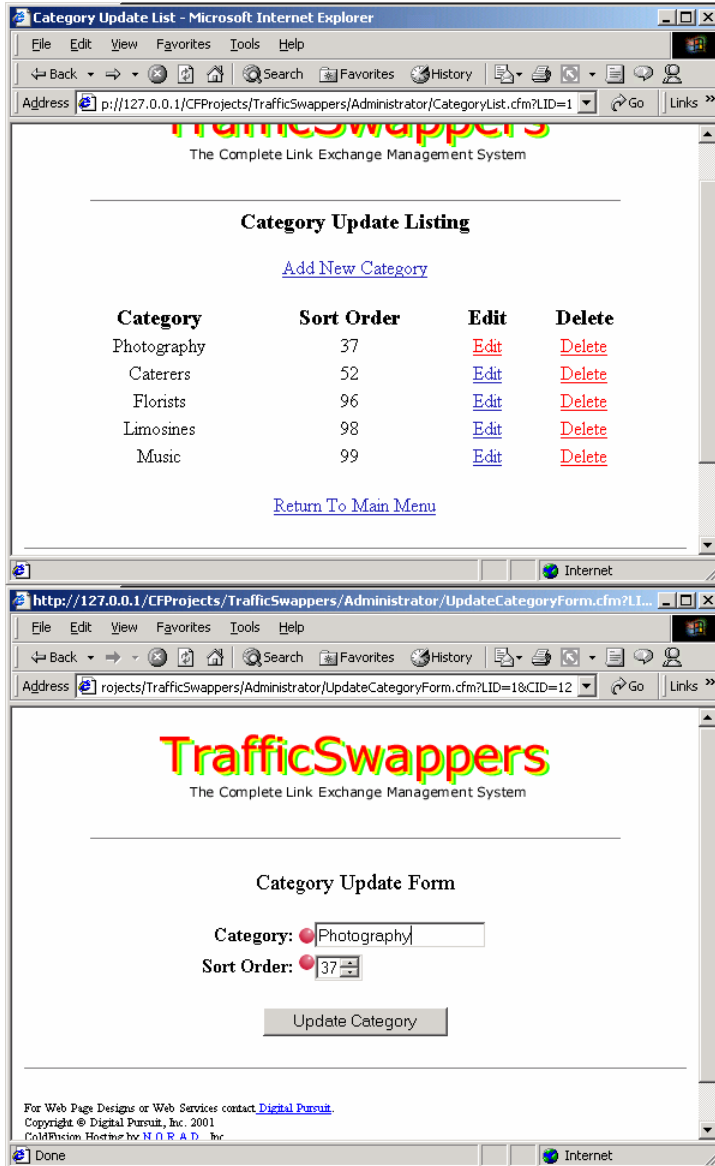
Category Update List - Microsoft Internet Explorer

File Edit View Favorites Tools Help

Back Search Favorites History

Address p://127.0.0.1/CFProjects/TrafficSwappers/Administrator/CategoryList.cfm?LID=1 Go Links »

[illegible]

The Complete Link Exchange Management System

Category Update Listing

Add New Category

| Category | Sort Order | Edit | Delete |
|---|---|---|---|
| Photography | 37 | Edit | Delete |
| Caterers | 52 | Edit | Delete |
| Florists | 96 | Edit | Delete |
| Limosines | 98 | Edit | Delete |
| Music | 99 | Edit | Delete |

Return To Main Menu

Internet

http://127.0.0.1/CFProjects/TrafficSwappers/Administrator/UpdateCategoryForm.cfm?LI...

File Edit View Favorites Tools Help

Back Search Favorites History

Address rojects/TrafficSwappers/Administrator/UpdateCategoryForm.cfm?LID=1&CID=12 Go Links »

TrafficSwappers

The Complete Link Exchange Management System

Category Update Form

Category: Photography

Sort Order: 37

Update Category

For Web Page Designs or Web Services contact Digital Pursuit.
Copyright © Digital Pursuit, Inc. 2001
ColdFusion Hosting by N.O.R.A.D., Inc.

Done Internet